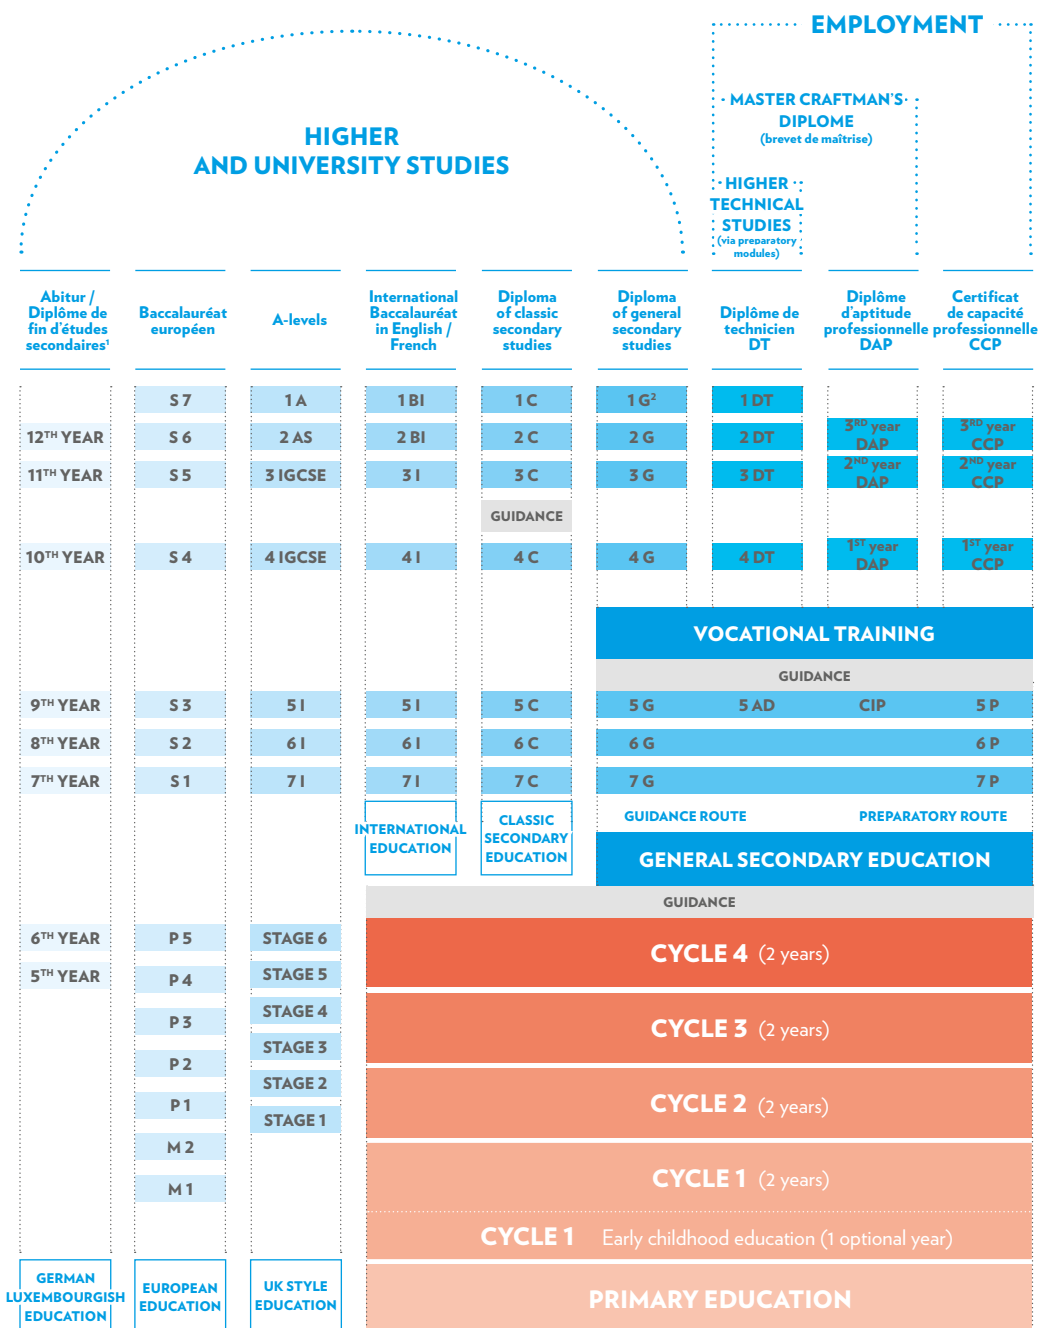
EMPLOYMENT

MASTER CRAFTMAN'S DIPLOME (brevet de maîtrise)

HIGHER TECHNICAL STUDIES (via preparatory modules)

HIGHER AND UNIVERSITY STUDIES

Abitur / Diplôme de fin d'études secondaires¹

Baccalauréat européen

A-levels

International Baccalauréat in English / French

Diploma of classic secondary studies

Diploma of general secondary studies

Diplôme de technicien DT

Diplôme d'aptitude professionnelle DAP

Certificat de capacité professionnelle CCP

S 7 | 1 A | 1 BI | 1 C | 1 G² | 1 DT

12TH YEAR | S 6 | 2 AS | 2 BI | 2 C | 2 G | 2 DT | 3RD year DAP | 3RD year CCP

11TH YEAR | S 5 | 3 IGCSE | 3 I | 3 C | 3 G | 3 DT | 2ND year DAP | 2ND year CCP

GUIDANCE

10TH YEAR | S 4 | 4 IGCSE | 4 I | 4 C | 4 G | 4 DT | 1ST year DAP | 1ST year CCP

VOCATIONAL TRAINING

GUIDANCE

9TH YEAR | S 3 | 5 I | 5 I | 5 C | 5 G | 5 AD | CIP | 5 P

8TH YEAR | S 2 | 6 I | 6 I | 6 C | 6 G | 6 P

7TH YEAR | S 1 | 7 I | 7 I | 7 C | 7 G | 7 P

INTERNATIONAL EDUCATION

CLASSIC SECONDARY EDUCATION

GUIDANCE ROUTE

PREPARATORY ROUTE

GENERAL SECONDARY EDUCATION

GUIDANCE

6TH YEAR | P 5 | STAGE 6
5TH YEAR | P 4 | STAGE 5
P 3 | STAGE 4
P 2 | STAGE 3
P 1 | STAGE 2
M 2 | STAGE 1
M 1

CYCLE 4 (2 years)

CYCLE 3 (2 years)

CYCLE 2 (2 years)

CYCLE 1 (2 years)

CYCLE 1 Early childhood education (1 optional year)

GERMAN LUXEMBOURGISH EDUCATION

EUROPEAN EDUCATION

UK STYLE EDUCATION

PRIMARY EDUCATION